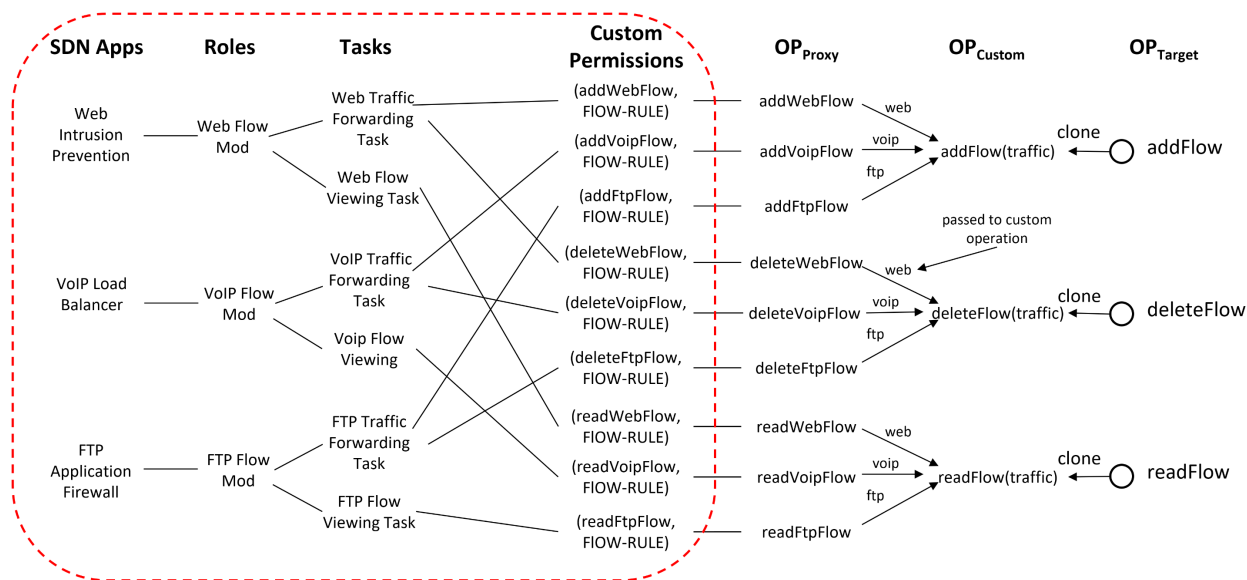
SDN Apps

Roles

Tasks

Custom Permissions

$OP_{Proxy}$

$OP_{Custom}$

$OP_{Target}$

Web Intrusion Prevention

Web Flow Mod

Web Traffic Forwarding Task

Web Flow Viewing Task

VoIP Load Balancer

VoIP Flow Mod

VoIP Traffic Forwarding Task

Voip Flow Viewing

FTP Application Firewall

FTP Flow Mod

FTP Traffic Forwarding Task

FTP Flow Viewing Task

(addWebFlow, FlOW-RULE)

(addVoipFlow, FlOW-RULE)

(addFtpFlow, FlOW-RULE)

(deleteWebFlow, FlOW-RULE)

(deleteVoipFlow, FlOW-RULE)

(deleteFtpFlow, FlOW-RULE)

(readWebFlow, FlOW-RULE)

(readVoipFlow, FlOW-RULE)

(readFtpFlow, FlOW-RULE)

addWebFlow

addVoipFlow

addFtpFlow

deleteWebFlow

deleteVoipFlow

deleteFtpFlow

readWebFlow

readVoipFlow

readFtpFlow

web

voip

ftp

addFlow(traffic)

passed to custom operation

web

voip

ftp

deleteFlow(traffic)

web

voip

ftp

readFlow(traffic)

clone

addFlow

clone

deleteFlow

clone

readFlow